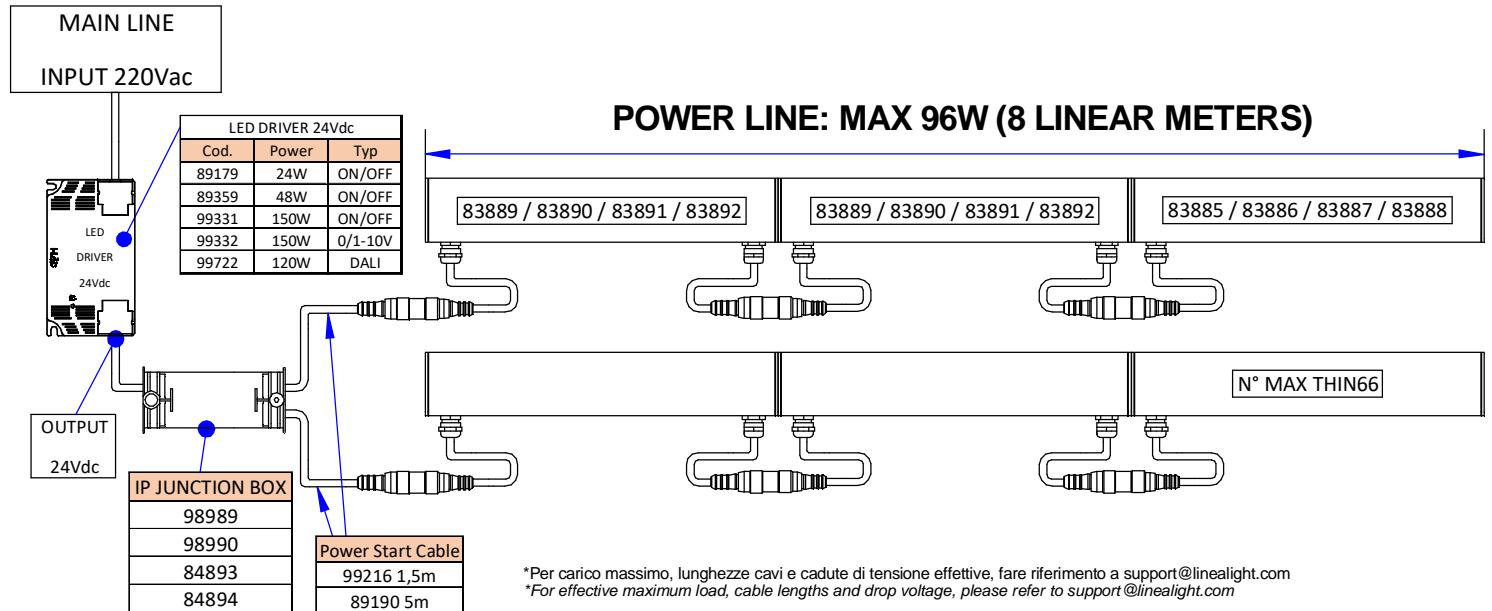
MAIN LINE

INPUT 220Vac

LED DRIVER 24Vdc

| Cod. | Power | Typ |
|---|---|---|
| 89179 | 24W | ON/OFF |
| 89359 | 48W | ON/OFF |
| 99331 | 150W | ON/OFF |
| 99332 | 150W | 0/1-10V |
| 99722 | 120W | DALI |

LED DRIVER 24Vdc

POWER LINE: MAX 96W (8 LINEAR METERS)

83889 / 83890 / 83891 / 83892

83889 / 83890 / 83891 / 83892

83885 / 83886 / 83887 / 83888

N° MAX THIN66

OUTPUT

24Vdc

| IP JUNCTION BOX |
|---|
| 98989 |
| 98990 |
| 84893 |
| 84894 |

| Power Start Cable |
|---|
| 99216 1,5m |
| 89190 5m |

*Per carico massimo, lunghezze cavi e cadute di tensione effettive, fare riferimento a support@linealight.com
*For effective maximum load, cable lengths and drop voltage, please refer to support@linealight.com